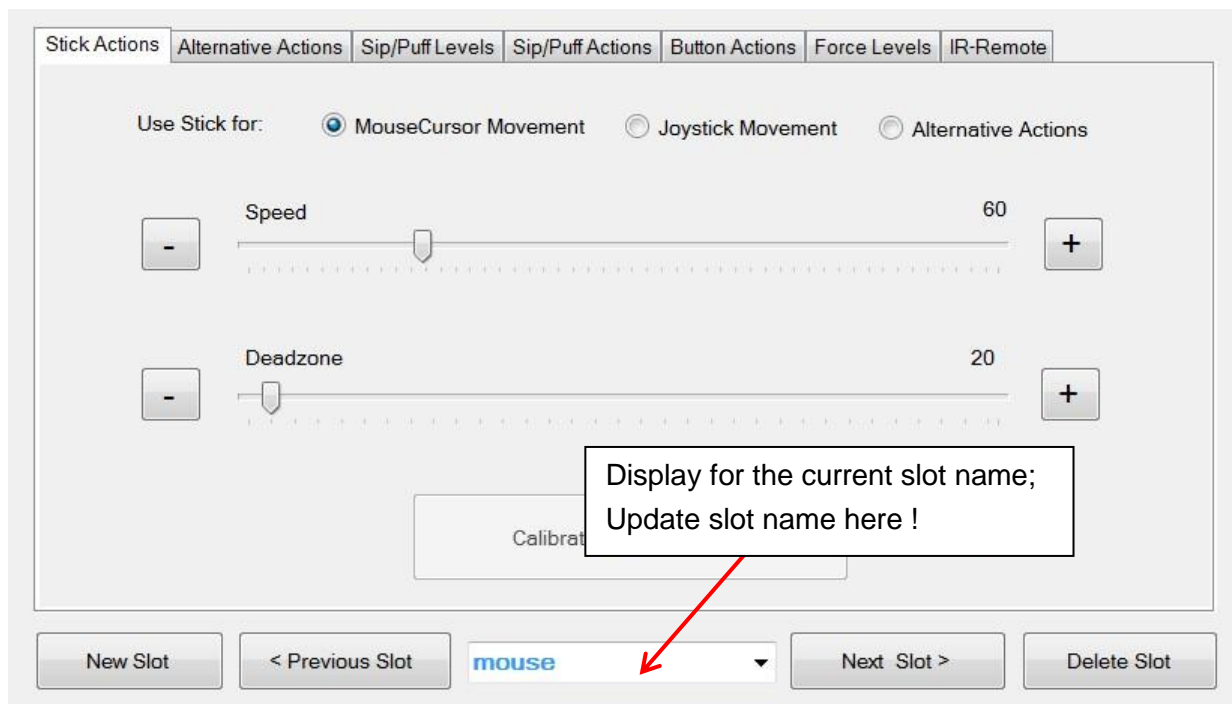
Stick Actions | Alternative Actions | Sip/Puff Levels | Sip/Puff Actions | Button Actions | Force Levels | IR-Remote

Use Stick for: MouseCursor Movement Joystick Movement Alternative Actions

Speed 60

- +

Deadzone 20

- +

Calibrat

Display for the current slot name;
Update slot name here !

New Slot < Previous Slot mouse Next Slot > Delete Slot